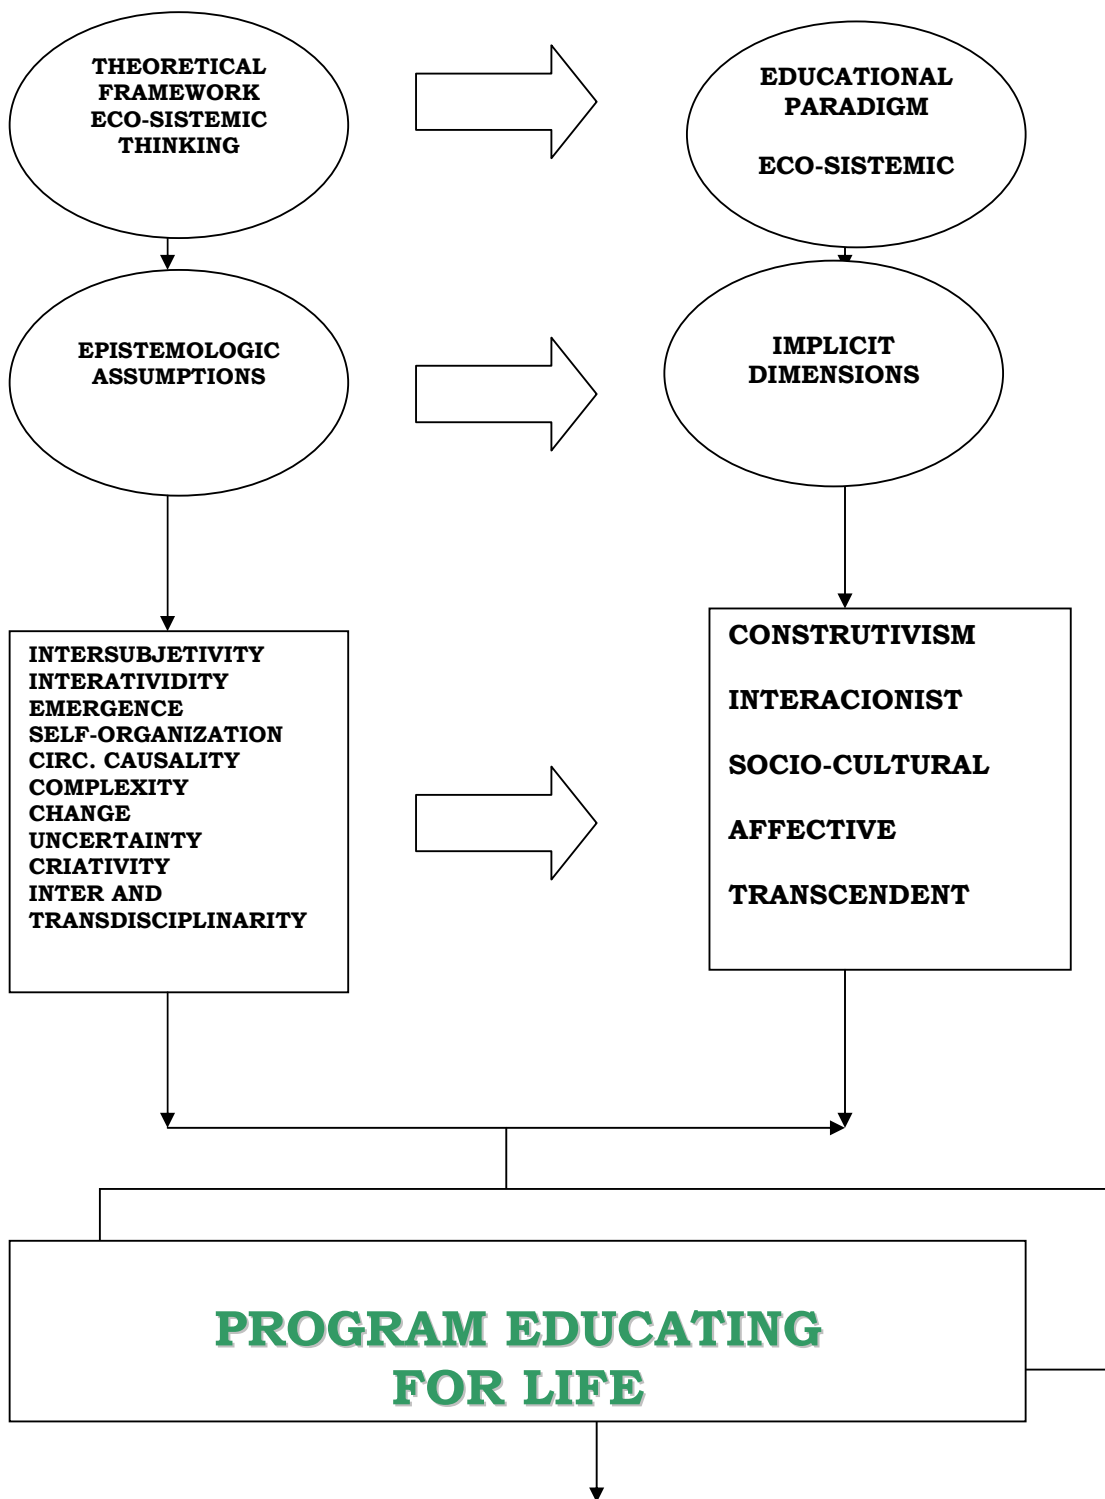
THEORETICAL FRAMEWORK ECO-SISTEMIC THINKING

EDUCATIONAL PARADIGM

ECO-SISTEMIC

EPISTEMOLOGIC ASSUMPTIONS

IMPLICIT DIMENSIONS

INTERSUBJETIVITY
INTERATIVIDITY
EMERGENCE
SELF-ORGANIZATION
CIRC. CAUSALITY
COMPLEXITY
CHANGE
UNCERTAINTY
CRIATIVITY
INTER AND TRANSDISCIPLINARITY

CONSTRUTIVISM

INTERACIONIST

SOCIO-CULTURAL

AFFECTIVE

TRANSCENDENT

PROGRAM EDUCATING FOR LIFE